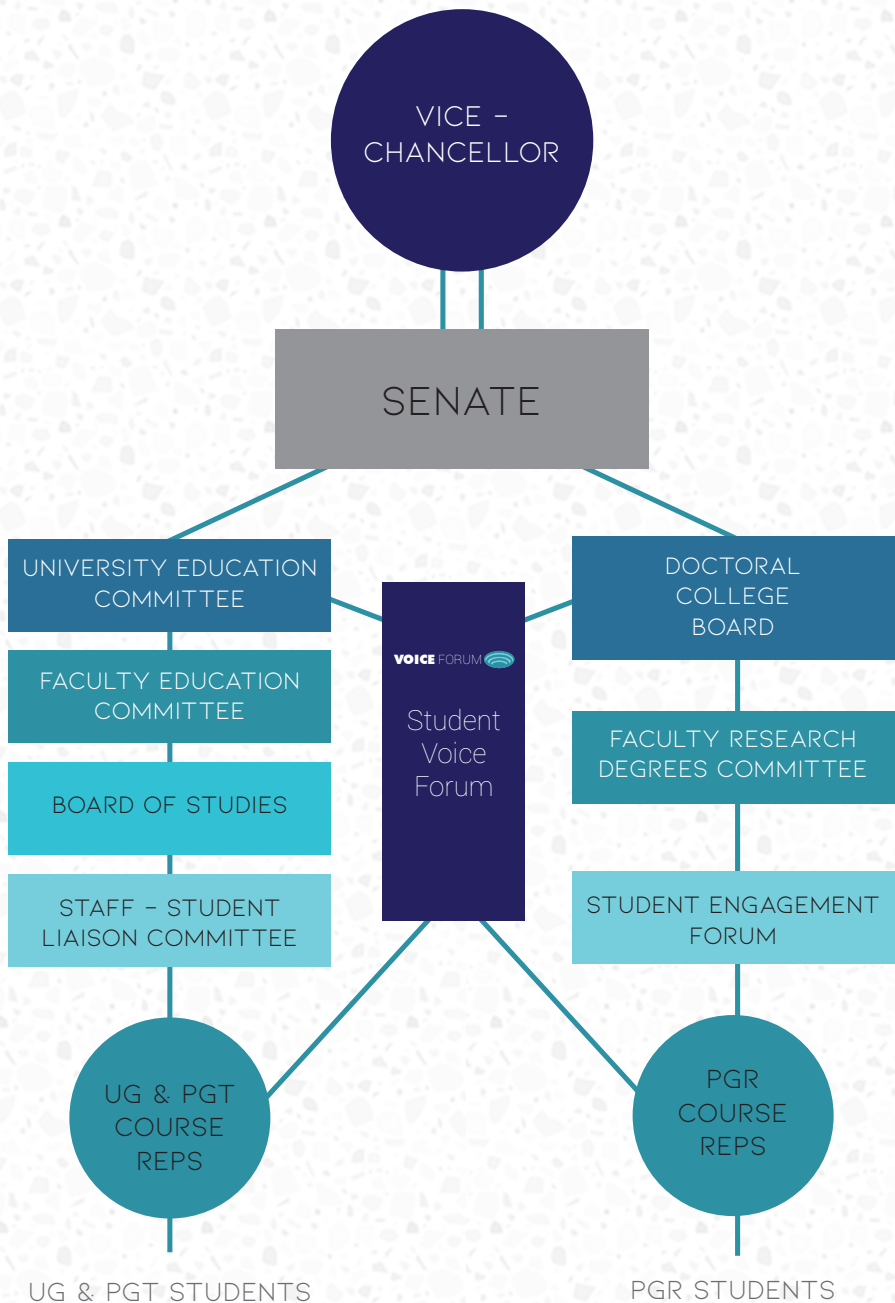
VICE – CHANCELLOR

SENATE

UNIVERSITY EDUCATION COMMITTEE

FACULTY EDUCATION COMMITTEE

BOARD OF STUDIES

STAFF – STUDENT LIAISON COMMITTEE

VOICE FORUM

Student Voice Forum

DOCTORAL COLLEGE BOARD

FACULTY RESEARCH DEGREES COMMITTEE

STUDENT ENGAGEMENT FORUM

UG & PGT COURSE REPS

PGR COURSE REPS

UG & PGT STUDENTS

PGR STUDENTS